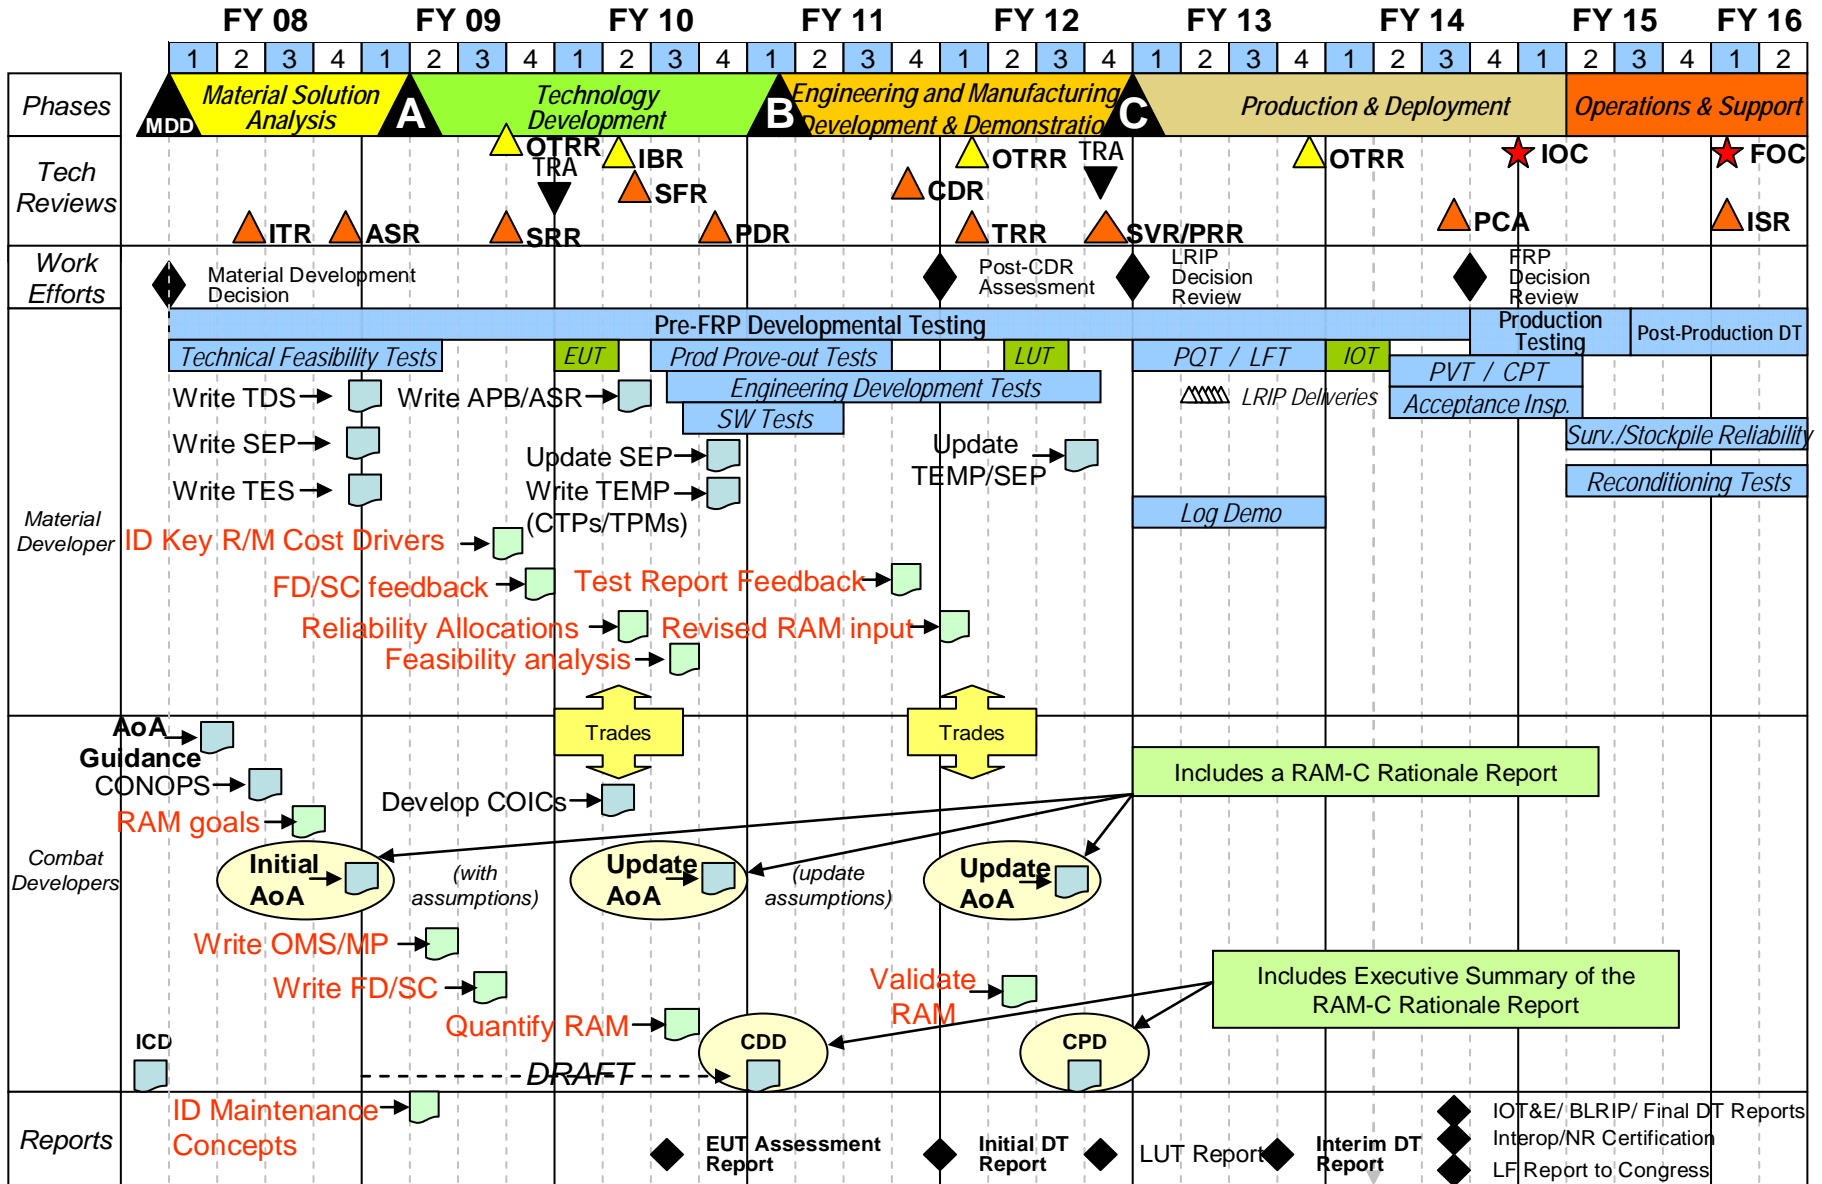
FY 08 FY 09 FY 10 FY 11 FY 12 FY 13 FY 14 FY 15 FY 16

1 2 3 4 1 2 3 4 1 2 3 4 1 2 3 4 1 2 3 4 1 2 3 4 1 2 3 4 1 2 3 4 1 2

Phases
MDD
Material Solution Analysis
A
Technology Development
B
Engineering and Manufacturing Development & Demonstration
C
Production & Deployment
Operations & Support

Tech Reviews
OTRR
TRA
IBR
SFR
CDR
OTRR
TRA
OTRR
IOC
FOC
ITR
ASR
SRR
PDR
TRR
SVR/PRR
PCA
ISR

Work Efforts
Material Development Decision
Post-CDR Assessment
LRIP Decision Review
FRP Decision Review

Pre-FRP Developmental Testing
Production Testing
Post-Production DT
Technical Feasibility Tests
EUT
Prod Prove-out Tests
LUT
PQT / LFT
IOT
PVT / CPT
Engineering Development Tests
LRIP Deliveries
Acceptance Insp.
SW Tests
Surv./Stockpile Reliability
Reconditioning Tests
Log Demo

Material Developer
Write TDS
Write APB/ASR
Write SEP
Update SEP
Update TEMP/SEP
Write TES
Write TEMP (CTPs/TPMs)
ID Key R/M Cost Drivers
FD/SC feedback
Test Report Feedback
Reliability Allocations
Revised RAM input
Feasibility analysis

Combat Developers
AoA Guidance
Trades
Trades
CONOPS
Includes a RAM-C Rationale Report
Develop COICs
RAM goals
Initial AoA
(with assumptions)
Update AoA
(update assumptions)
Update AoA
Write OMS/MP
Write FD/SC
Validate RAM
Includes Executive Summary of the RAM-C Rationale Report
Quantify RAM
ICD
CDD
CPD
DRAFT

Reports
ID Maintenance Concepts
EUT Assessment Report
Initial DT Report
LUT Report
Interim DT Report
IOT&E/ BLRIP/ Final DT Reports
Interop/NR Certification
LF Report to Congress